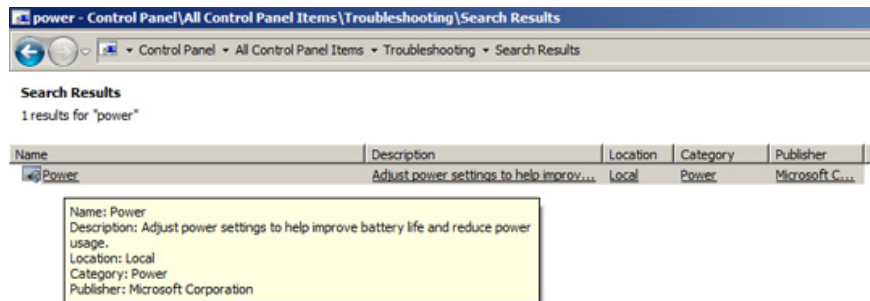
power - Control Panel\All Control Panel Items\Troubleshooting\Search Results

Control Panel ▸ All Control Panel Items ▸ Troubleshooting ▸ Search Results

Search Results

1 results for "power"

| Name | Description | Location | Category | Publisher |
|---|---|---|---|---|
| Power | Adjust power settings to help improv... | Local | Power | Microsoft C... |

Name: Power
Description: Adjust power settings to help improve battery life and reduce power usage.
Location: Local
Category: Power
Publisher: Microsoft Corporation